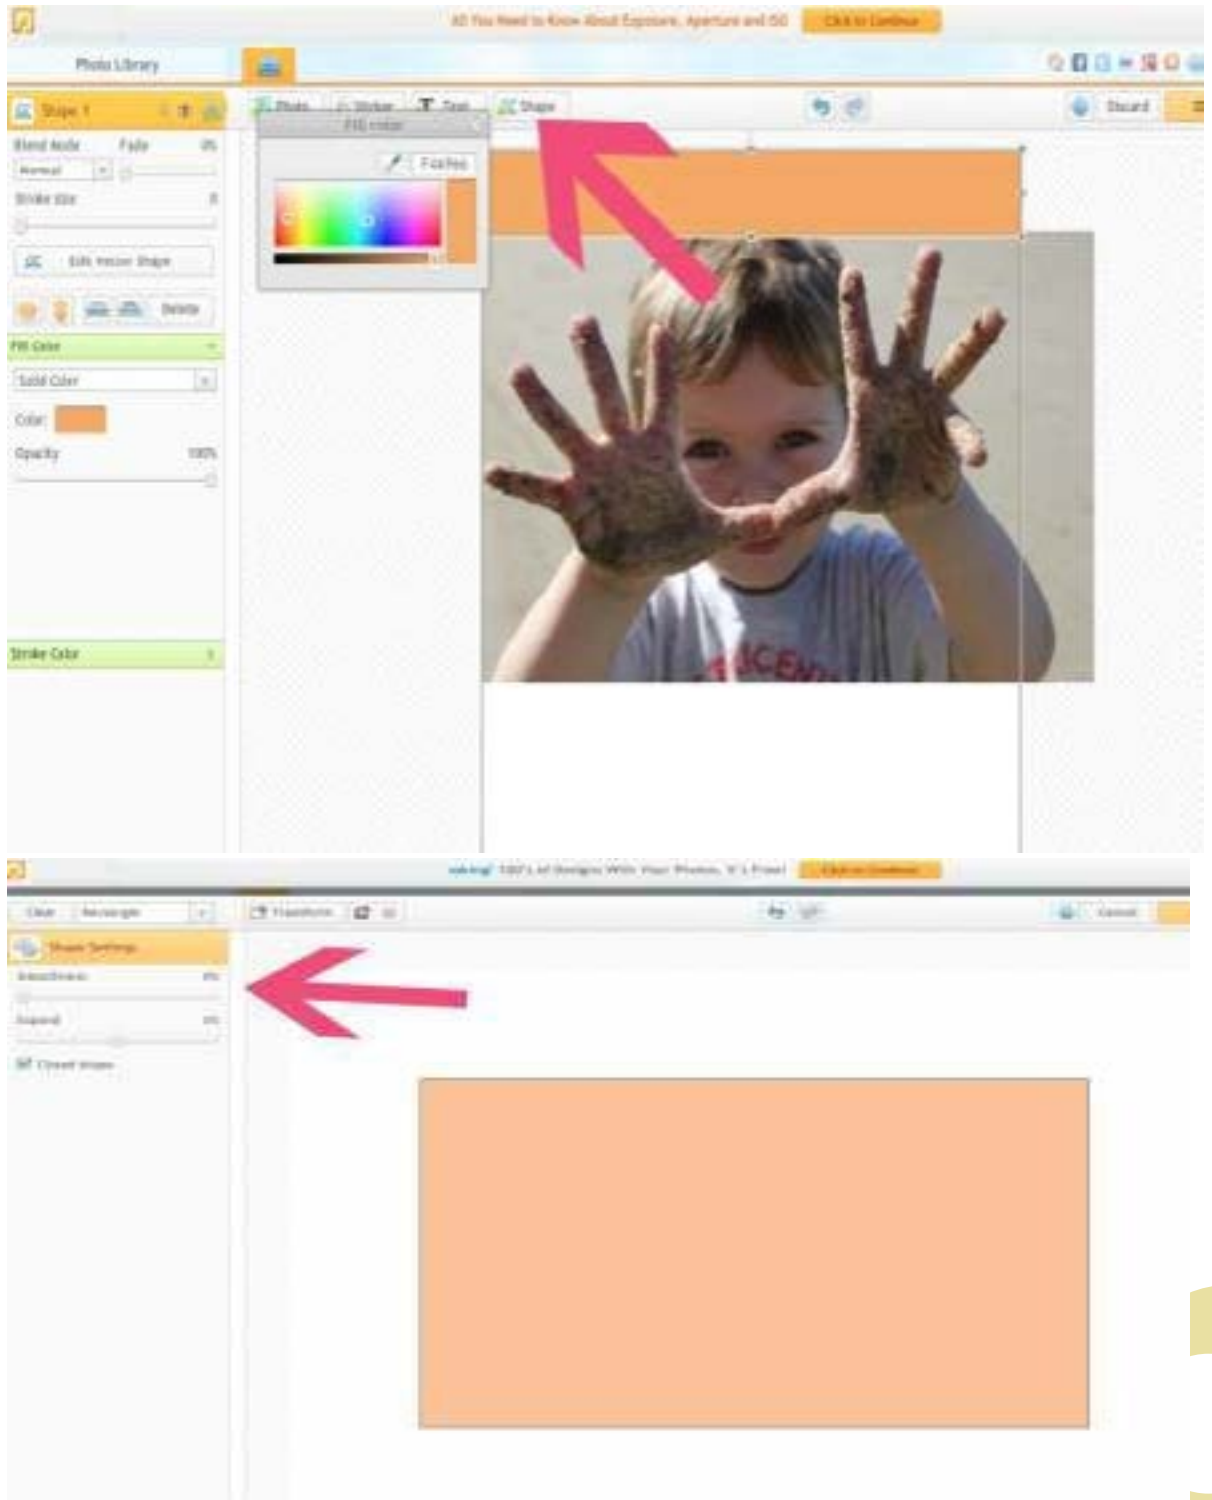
All You Need to Know About Exposure, Aperture and ISO Click to Continue

Photo Library

Shape 1

Photo Sticker Text Shape

Discard

Blend Mode Fade 0%

Normal

Stroke Size 0

Edit Vector Shape

Delete

Fill Color

Solid Color

Color

Opacity 100%

Strike Color

Fill color

Fashion

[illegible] 100's of Designs With Your Photos. It's Free! Click to Continue

Clear Rectangle

Transform

Cancel

Shape Settings

Smoothness 0%

Expand 0%

Closed shape